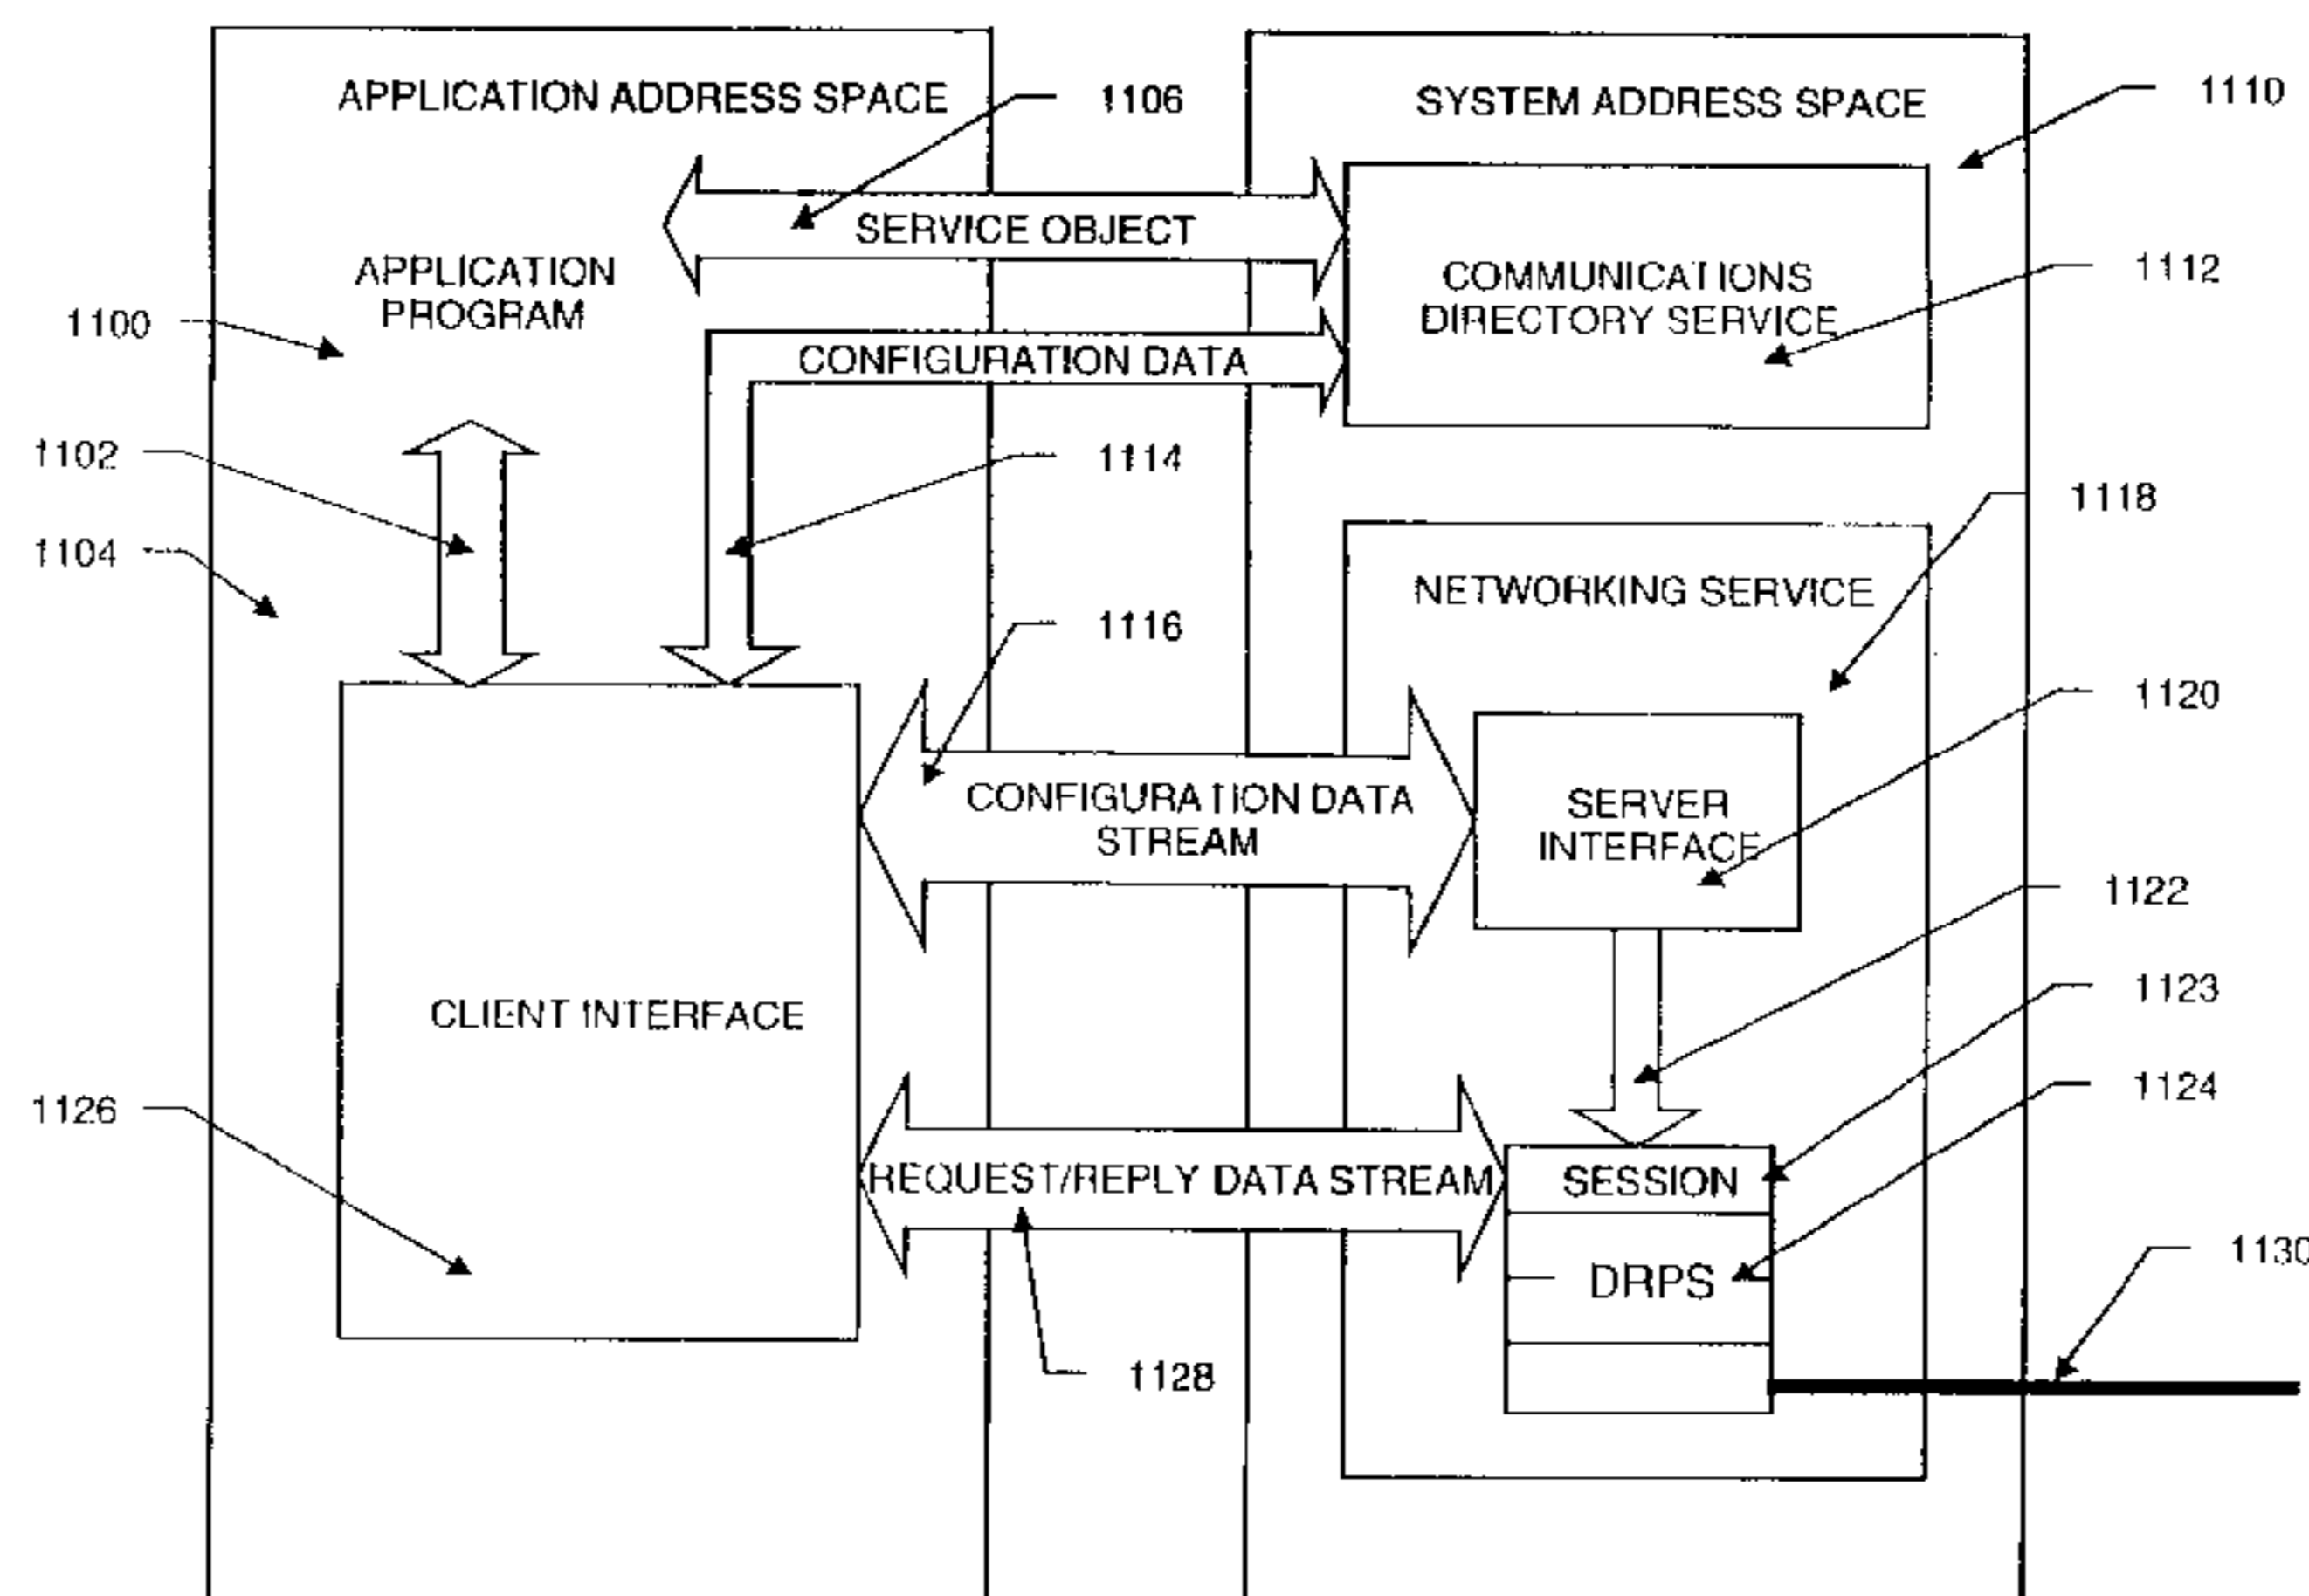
APPLICATION ADDRESS SPACE
1106
SYSTEM ADDRESS SPACE
1110
SERVICE OBJECT
APPLICATION PROGRAM
COMMUNICATIONS DIRECTORY SERVICE
1112
1100
CONFIGURATION DATA
1102
1114
1118
1104
NETWORKING SERVICE
1116
1120
CONFIGURATION DATA STREAM
SERVER INTERFACE
1122
CLIENT INTERFACE
1123
1124
1126
REQUEST/REPLY DATA STREAM
SESSION
DRPS
1130
1128